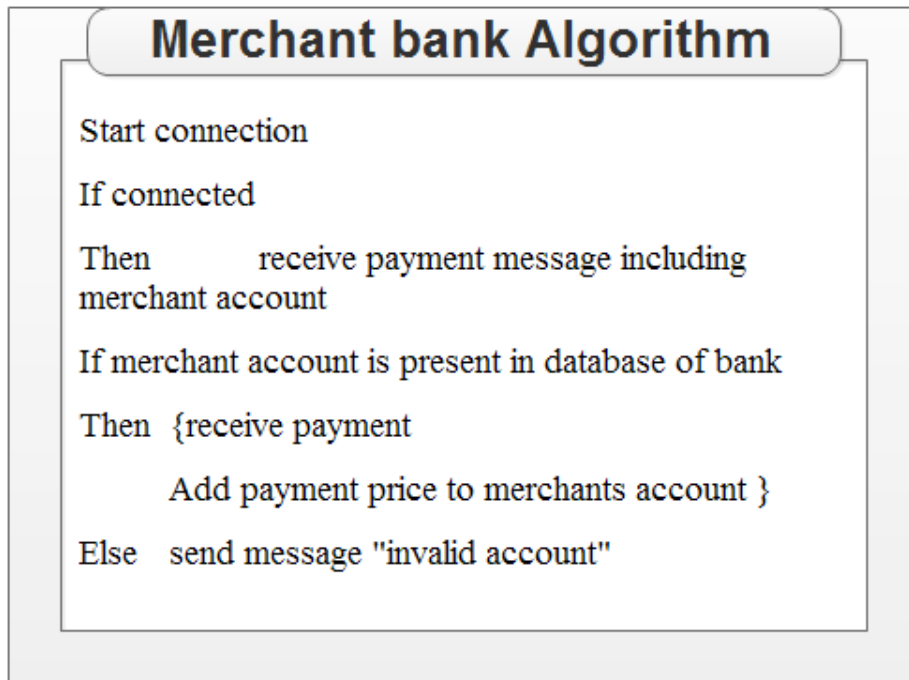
Merchant bank Algorithm

Start connection

If connected

Then receive payment message including merchant account

If merchant account is present in database of bank

Then {receive payment

Add payment price to merchants account }

Else send message "invalid account"